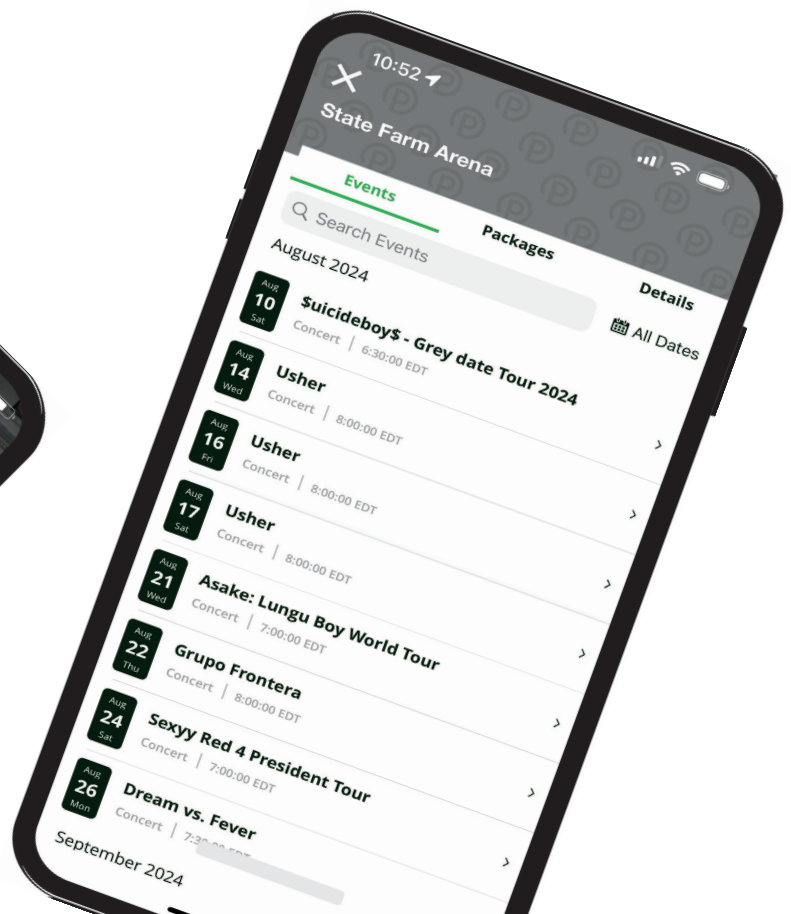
10:52

State Farm Arena

Events

Packages

Details

Search Events

All Dates

August 2024

Aug 10 Sat
$uicideboy$ - Grey date Tour 2024
Concert | 6:30:00 EDT

Aug 14 Wed
Usher
Concert | 8:00:00 EDT

Aug 16 Fri
Usher
Concert | 8:00:00 EDT

Aug 17 Sat
Usher
Concert | 8:00:00 EDT

Aug 21 Wed
Asake: Lungu Boy World Tour
Concert | 7:00:00 EDT

Aug 22 Thu
Grupo Frontera
Concert | 8:00:00 EDT

Aug 24 Sat
Sexyy Red 4 President Tour
Concert | 7:00:00 EDT

Aug 26 Mon
Dream vs. Fever
Concert | 7:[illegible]

September 2024